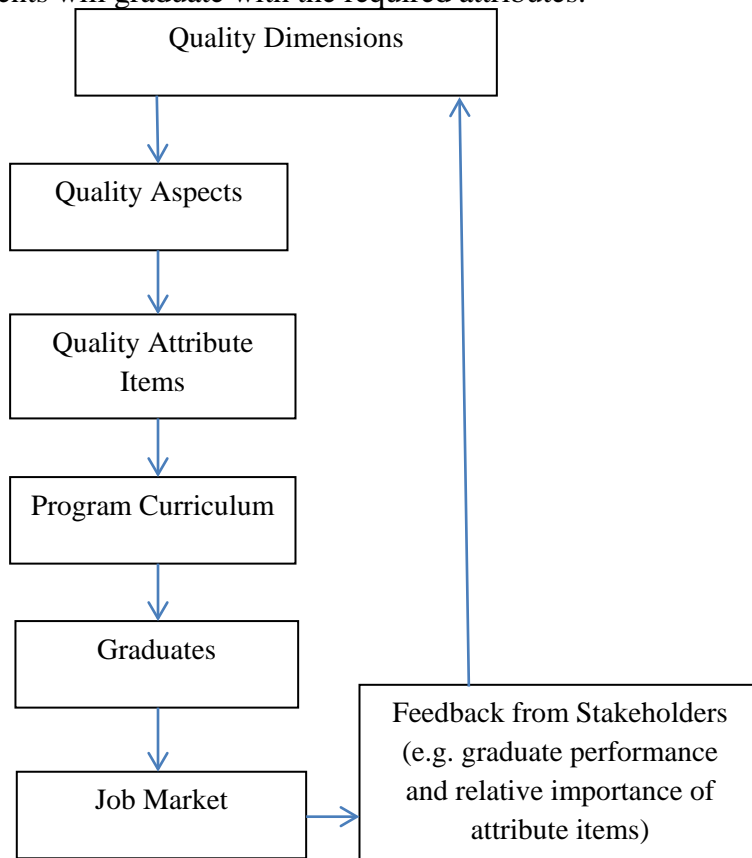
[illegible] will graduate with the required attributes.

Quality Dimensions

Quality Aspects

Quality Attribute Items

Program Curriculum

Graduates

Job Market

Feedback from Stakeholders (e.g. graduate performance and relative importance of attribute items)